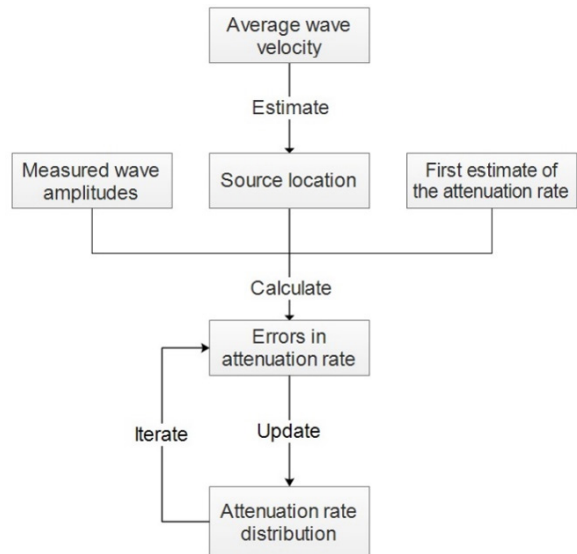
Average wave velocity

Estimate

Measured wave amplitudes

Source location

First estimate of the attenuation rate

Calculate

Errors in attenuation rate

Iterate

Update

Attenuation rate distribution